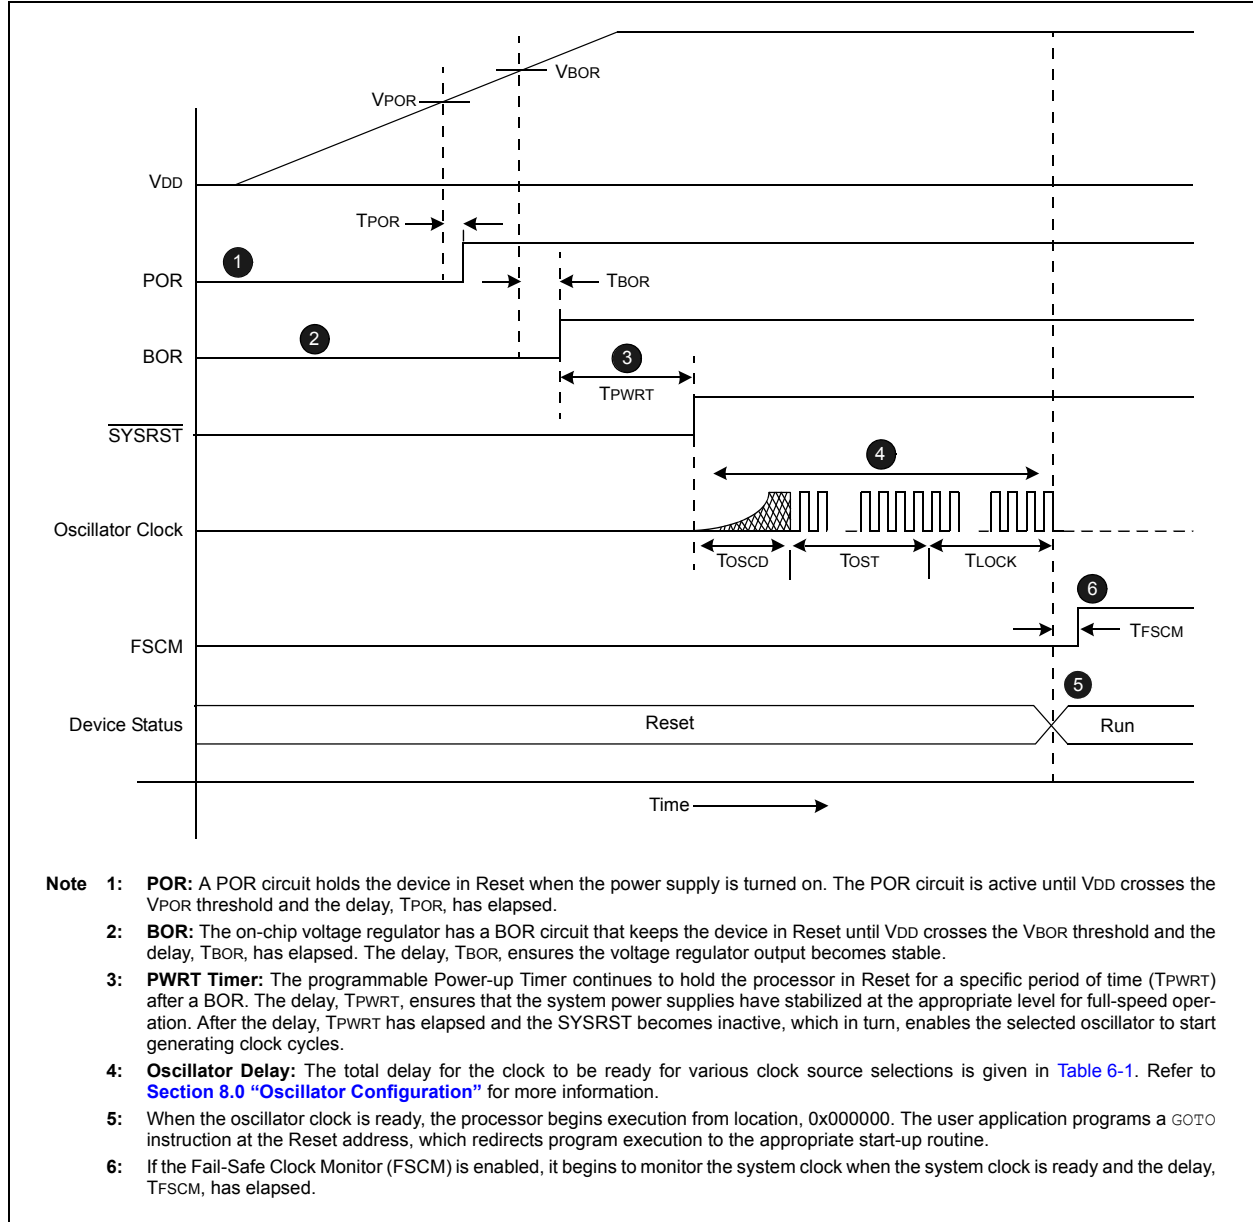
VBOR

VPOR

VDD

TPOR

1

POR

TBOR

2

BOR

3

TPWRT

$\overline{\text{SYSRST}}$

4

Oscillator Clock

TOSCD

TOST

TLOCK

6

FSCM

TFSCM

5

Device Status

Reset

Run

Time

Note 1: POR: A POR circuit holds the device in Reset when the power supply is turned on. The POR circuit is active until VDD crosses the VPOR threshold and the delay, TPOR, has elapsed.

2: BOR: The on-chip voltage regulator has a BOR circuit that keeps the device in Reset until VDD crosses the VBOR threshold and the delay, TBOR, has elapsed. The delay, TBOR, ensures the voltage regulator output becomes stable.

3: PWRT Timer: The programmable Power-up Timer continues to hold the processor in Reset for a specific period of time (TPWRT) after a BOR. The delay, TPWRT, ensures that the system power supplies have stabilized at the appropriate level for full-speed operation. After the delay, TPWRT has elapsed and the SYSRST becomes inactive, which in turn, enables the selected oscillator to start generating clock cycles.

4: Oscillator Delay: The total delay for the clock to be ready for various clock source selections is given in Table 6-1. Refer to Section 8.0 "Oscillator Configuration" for more information.

5: When the oscillator clock is ready, the processor begins execution from location, 0x000000. The user application programs a GOTO instruction at the Reset address, which redirects program execution to the appropriate start-up routine.

6: If the Fail-Safe Clock Monitor (FSCM) is enabled, it begins to monitor the system clock when the system clock is ready and the delay, TFSCM, has elapsed.